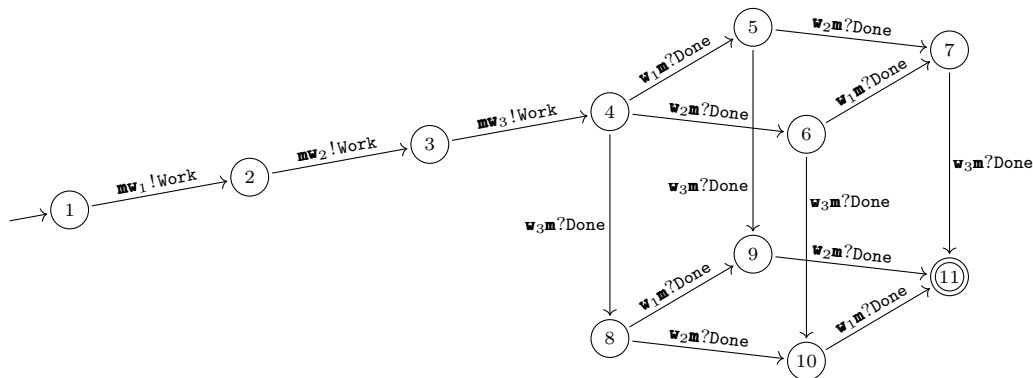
1
$\mathtt{mw}_1$!Work
2
$\mathtt{mw}_2$!Work
3
$\mathtt{mw}_3$!Work
4
$\mathtt{w}_1\mathtt{m}$?Done
5
$\mathtt{w}_2\mathtt{m}$?Done
7
$\mathtt{w}_2\mathtt{m}$?Done
6
$\mathtt{w}_1\mathtt{m}$?Done
$\mathtt{w}_3\mathtt{m}$?Done
$\mathtt{w}_3\mathtt{m}$?Done
$\mathtt{w}_3\mathtt{m}$?Done
$\mathtt{w}_3\mathtt{m}$?Done
9
$\mathtt{w}_2\mathtt{m}$?Done
11
$\mathtt{w}_1\mathtt{m}$?Done
8
$\mathtt{w}_2\mathtt{m}$?Done
10
$\mathtt{w}_1\mathtt{m}$?Done